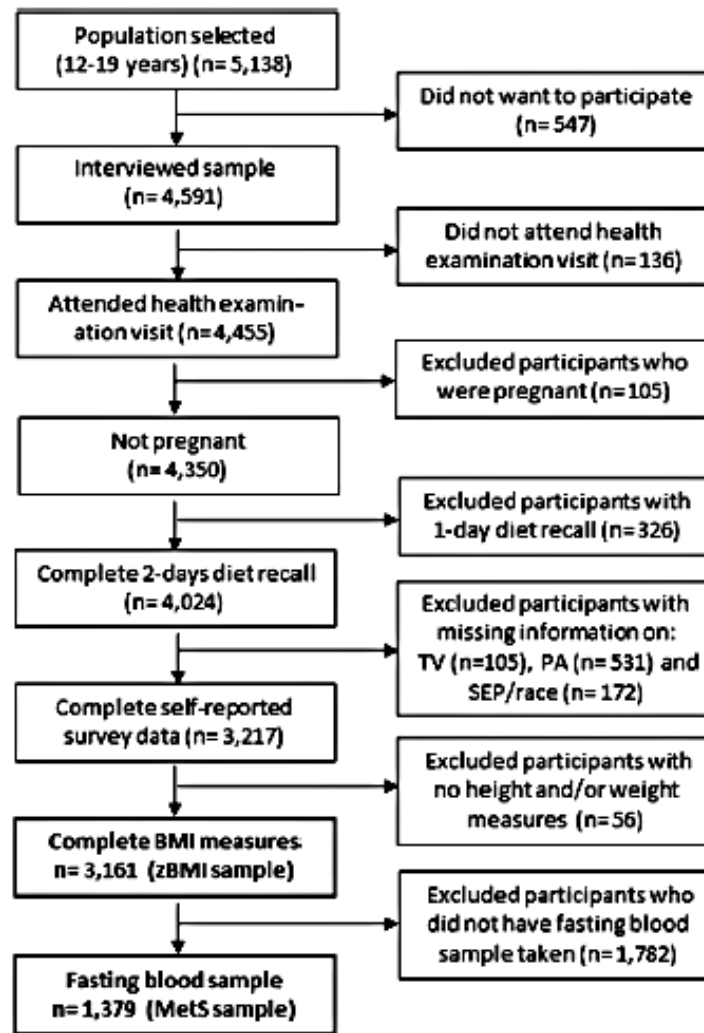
Population selected (12-19 years) (n= 5,138)

Did not want to participate (n= 547)

Interviewed sample (n= 4,591)

Did not attend health examination visit (n= 136)

Attended health examination visit (n=4,455)

Excluded participants who were pregnant (n= 105)

Not pregnant (n= 4,350)

Excluded participants with 1-day diet recall (n= 326)

Complete 2-days diet recall (n= 4,024)

Excluded participants with missing information on: TV (n=105), PA (n= 531) and SEP/race (n= 172)

Complete self-reported survey data (n= 3,217)

Excluded participants with no height and/or weight measures (n= 56)

Complete BMI measures n= 3,161 (zBMI sample)

Excluded participants who did not have fasting blood sample taken (n= 1,782)

Fasting blood sample n= 1,379 (MetS sample)